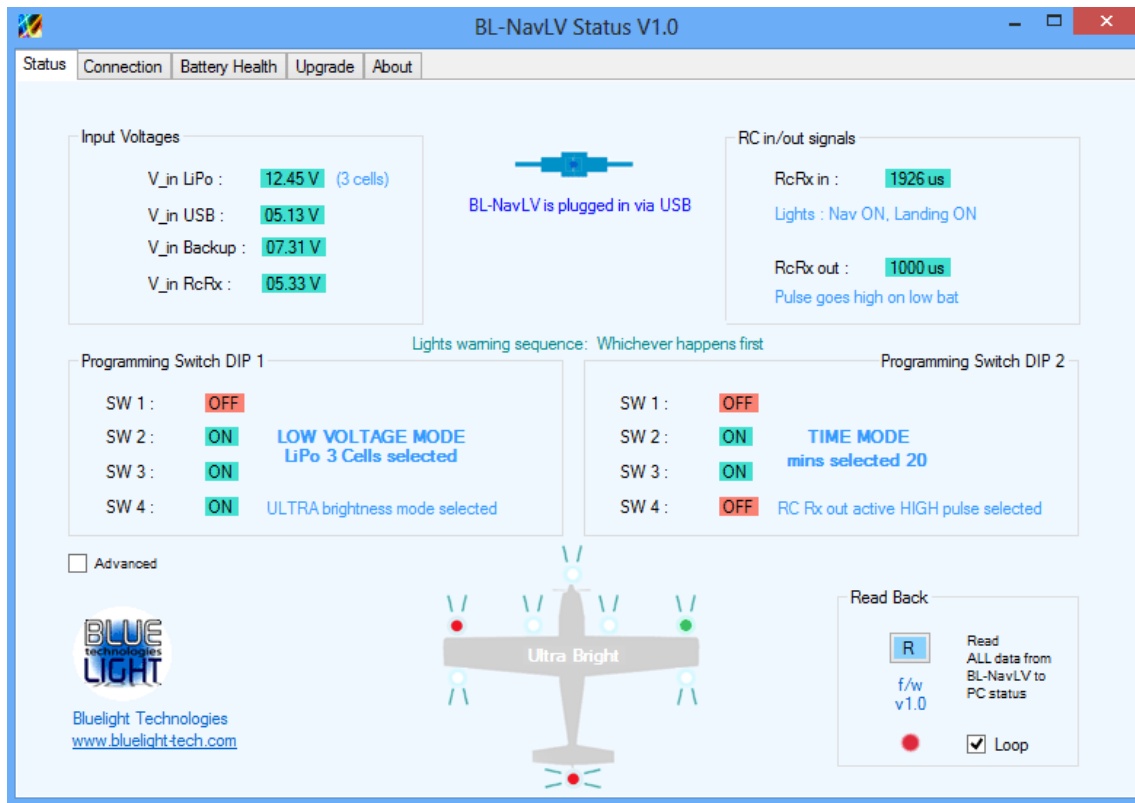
BL-NavLV Status V1.0

Status | Connection | Battery Health | Upgrade | About

Input Voltages

V_in LiPo : 12.45 V (3 cells)
V_in USB : 05.13 V
V_in Backup : 07.31 V
V_in RcRx : 05.33 V

BL-NavLV is plugged in via USB

RC in/out signals

RcRx in : 1926 us
Lights : Nav ON, Landing ON

RcRx out : 1000 us
Pulse goes high on low bat

Lights warning sequence: Whichever happens first

Programming Switch DIP 1

SW 1 : OFF
SW 2 : ON
SW 3 : ON
SW 4 : ON

LOW VOLTAGE MODE
LiPo 3 Cells selected

ULTRA brightness mode selected

Programming Switch DIP 2

SW 1 : OFF
SW 2 : ON
SW 3 : ON
SW 4 : OFF

TIME MODE
mins selected 20

RC Rx out active HIGH pulse selected

Advanced

BLUE technologies LIGHT

Bluelight Technologies
www.bluelight-tech.com

Ultra Bright

Read Back

R

Read ALL data from BL-NavLV to PC status

f/w v1.0

Loop